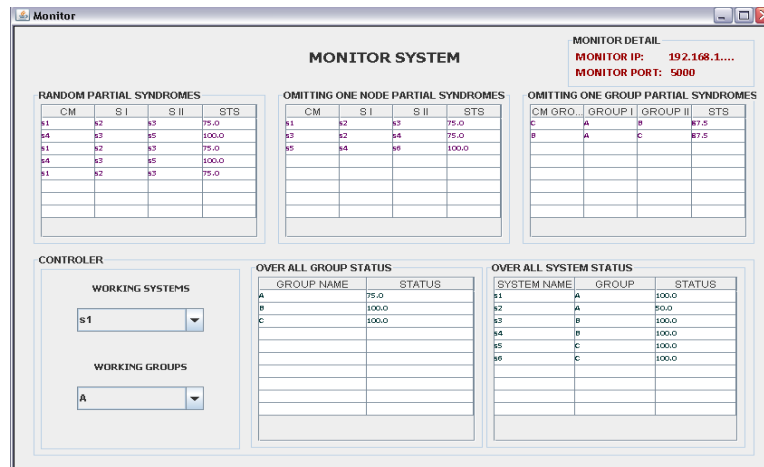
Monitor

MONITOR SYSTEM

MONITOR DETAIL
MONITOR IP: 192.168.1....
MONITOR PORT: 5000

RANDOM PARTIAL SYNDROMES

| CM | S I | S II | STS |
|---|---|---|---|
| s1 | s2 | s3 | 75.0 |
| s4 | s3 | s5 | 100.0 |
| s1 | s2 | s3 | 75.0 |
| s4 | s3 | s5 | 100.0 |
| s1 | s2 | s3 | 75.0 |

OMITTING ONE NODE PARTIAL SYNDROMES

| CM | S I | S II | STS |
|---|---|---|---|
| s1 | s2 | s3 | 75.0 |
| s3 | s2 | s4 | 75.0 |
| s5 | s4 | s6 | 100.0 |

OMITTING ONE GROUP PARTIAL SYNDROMES

| CM GRO... | GROUP I | GROUP II | STS |
|---|---|---|---|
| C | A | B | 87.5 |
| B | A | C | 87.5 |

CONTROLER

WORKING SYSTEMS

s1

WORKING GROUPS

A

OVER ALL GROUP STATUS

| GROUP NAME | STATUS |
|---|---|
| A | 75.0 |
| B | 100.0 |
| C | 100.0 |

OVER ALL SYSTEM STATUS

| SYSTEM NAME | GROUP | STATUS |
|---|---|---|
| s1 | A | 100.0 |
| s2 | A | 50.0 |
| s3 | B | 100.0 |
| s4 | B | 100.0 |
| s5 | C | 100.0 |
| s6 | C | 100.0 |